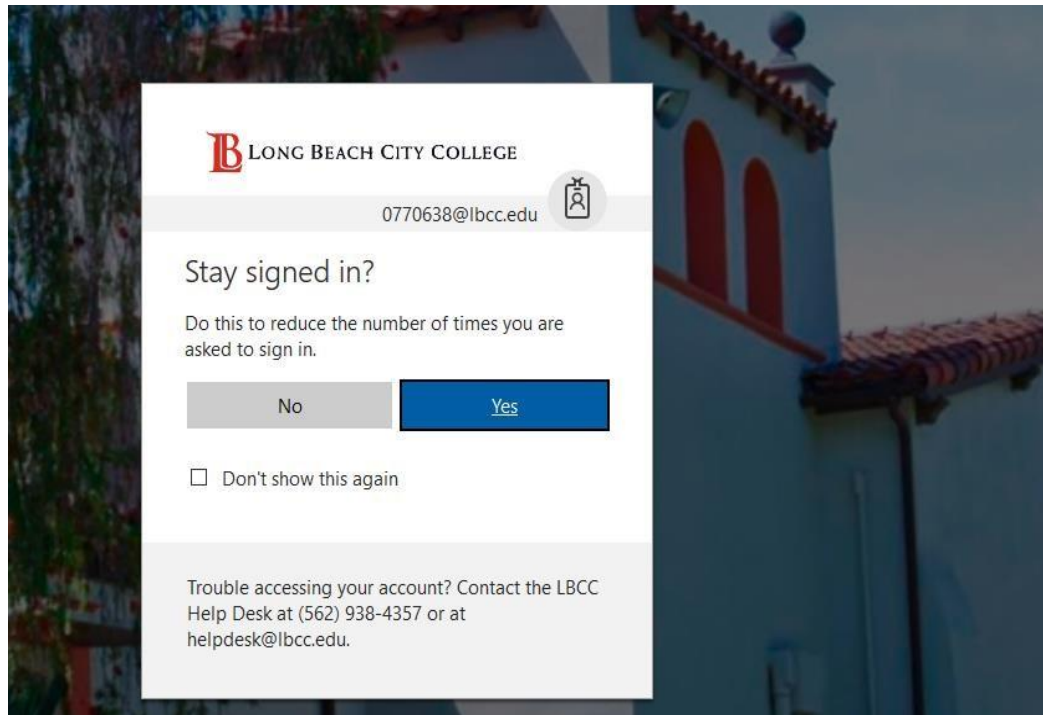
LB LONG BEACH CITY COLLEGE

0770638@lbcc.edu

Stay signed in?

Do this to reduce the number of times you are asked to sign in.

No

Yes

☐ Don't show this again

Trouble accessing your account? Contact the LBCC Help Desk at (562) 938-4357 or at helpdesk@lbcc.edu.